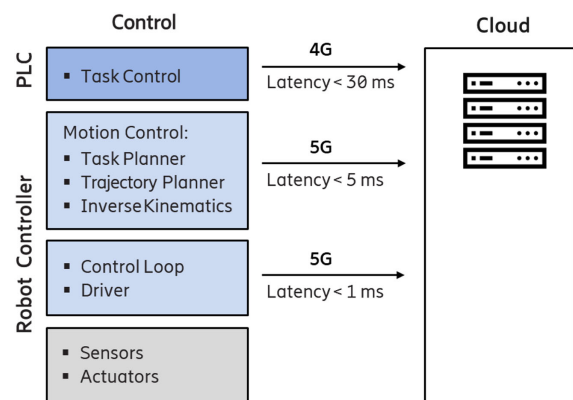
Control

Cloud

PLC

▪ Task Control

4G

Latency < 30 ms

Robot Controller

Motion Control:
▪ Task Planner
▪ Trajectory Planner
▪ Inverse Kinematics

5G

Latency < 5 ms

▪ Control Loop
▪ Driver

5G

Latency < 1 ms

▪ Sensors
▪ Actuators